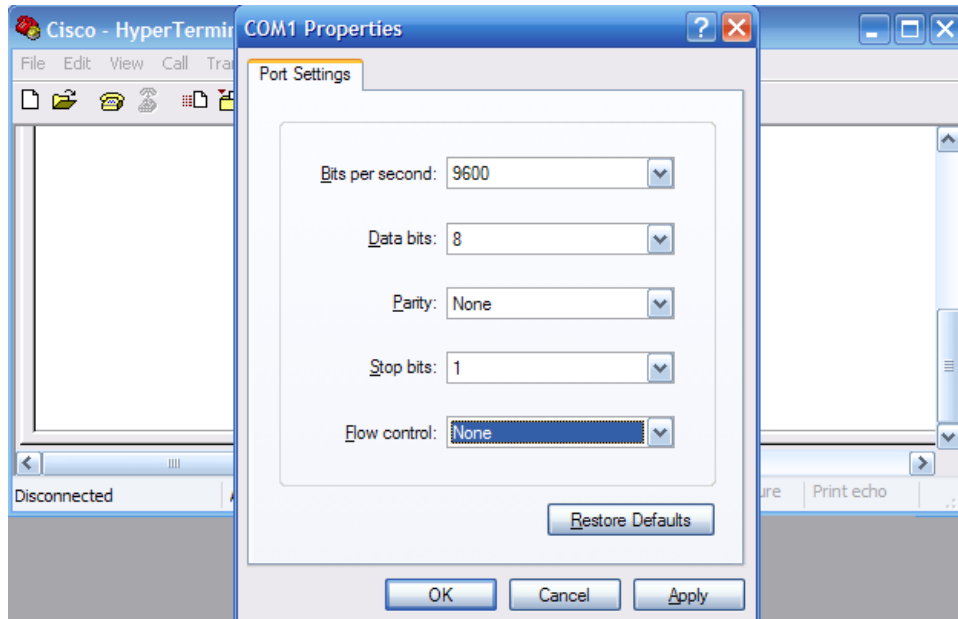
Cisco - HyperTermin

File Edit View Call Tra

COM1 Properties

Port Settings

Bits per second: 9600

Data bits: 8

Parity: None

Stop bits: 1

Flow control: None

Restore Defaults

OK Cancel Apply

Disconnected

ure Print echo